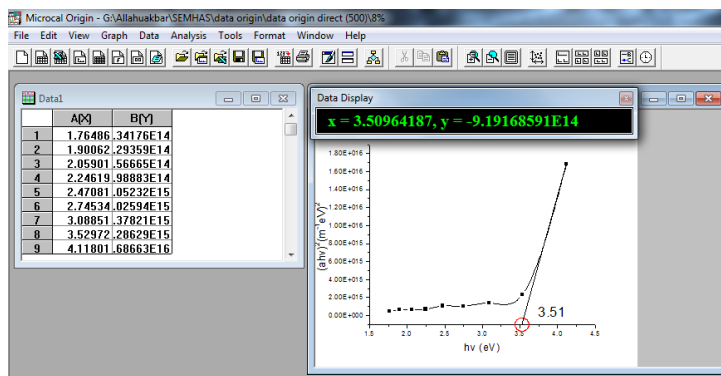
Microcal Origin - G:\Allahuakbar\SEMHAS\data origin\data origin direct (500)\8%

File Edit View Graph Data Analysis Tools Format Window Help

Data1

|  | A[X] | B[Y] |
|---|---|---|
| 1 | 1.76486 | .34176E14 |
| 2 | 1.90062 | .29359E14 |
| 3 | 2.05901 | .56665E14 |
| 4 | 2.24619 | .98883E14 |
| 5 | 2.47081 | .05232E15 |
| 6 | 2.74534 | .02594E15 |
| 7 | 3.08851 | .37821E15 |
| 8 | 3.52972 | .28629E15 |
| 9 | 4.11801 | .68663E16 |

Data Display

x = 3.50964187, y = -9.19168591E14

1.80E+016
1.60E+016
1.40E+016
1.20E+016
1.00E+016
8.00E+015
6.00E+015
4.00E+015
2.00E+015
0.00E+000

$(\alpha h\nu)^2(m^{-1}eV)^2$

1.5 2.0 2.5 3.0 3.5 4.0 4.5

hv (eV)

3.51